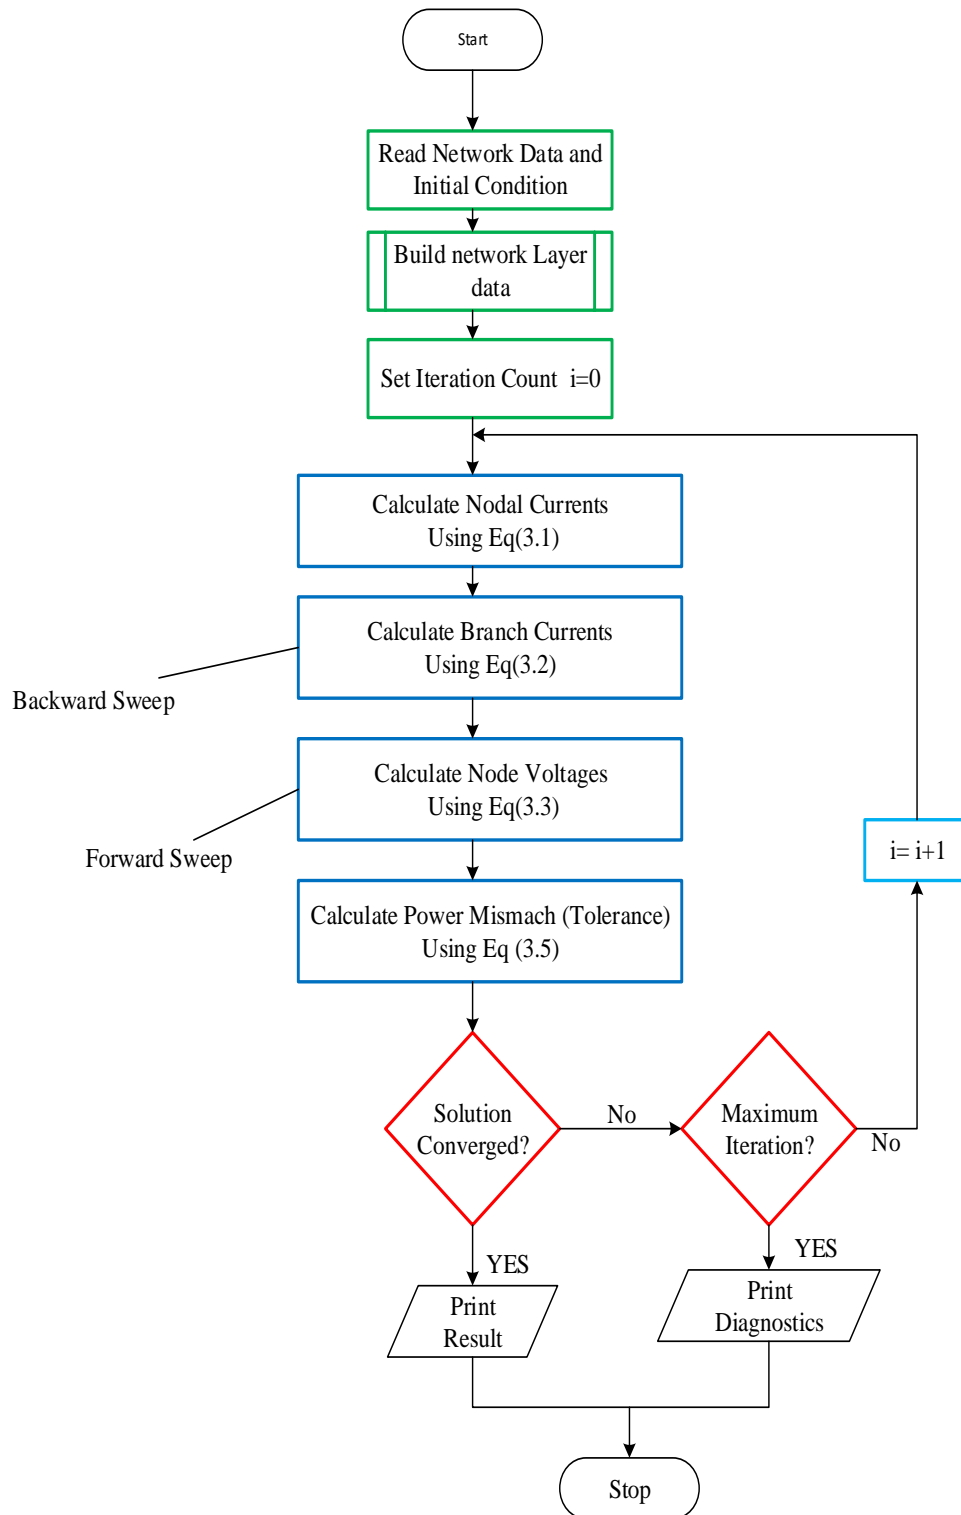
Start

Read Network Data and Initial Condition

Build network Layer data

Set Iteration Count i=0

Calculate Nodal Currents Using Eq(3.1)

Calculate Branch Currents Using Eq(3.2)

Backward Sweep

Calculate Node Voltages Using Eq(3.3)

Forward Sweep

i= i+1

Calculate Power Mismach (Tolerance) Using Eq (3.5)

Solution Converged?

No

Maximum Iteration?

No

YES

Print Result

YES

Print Diagnostics

Stop